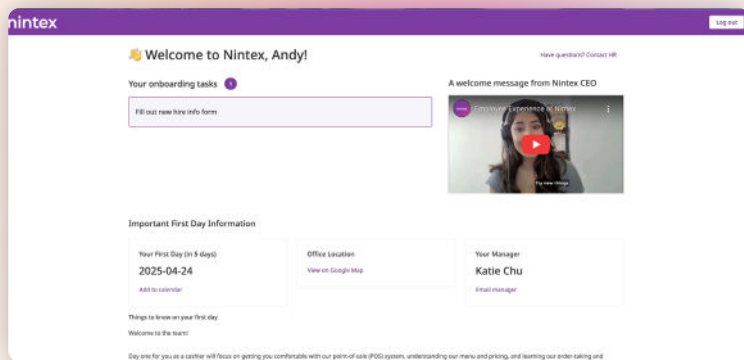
nintex

Log out

👋 Welcome to Nintex, Andy!

Have questions? Contact HR

Your onboarding tasks 1

Fill out new hire info form

A welcome message from Nintex CEO

Employee Experience at Nintex

Try new things

Important First Day Information

Your First Day (in 5 days)

2025-04-24

Add to calendar

Office Location

View on Google Map

Your Manager

Katie Chu

Email manager

Things to know on your first day

Welcome to the team!

Day one for you as a cashier will focus on getting you comfortable with our point-of-sale (POS) system, understanding our menu and pricing, and learning our order-taking and